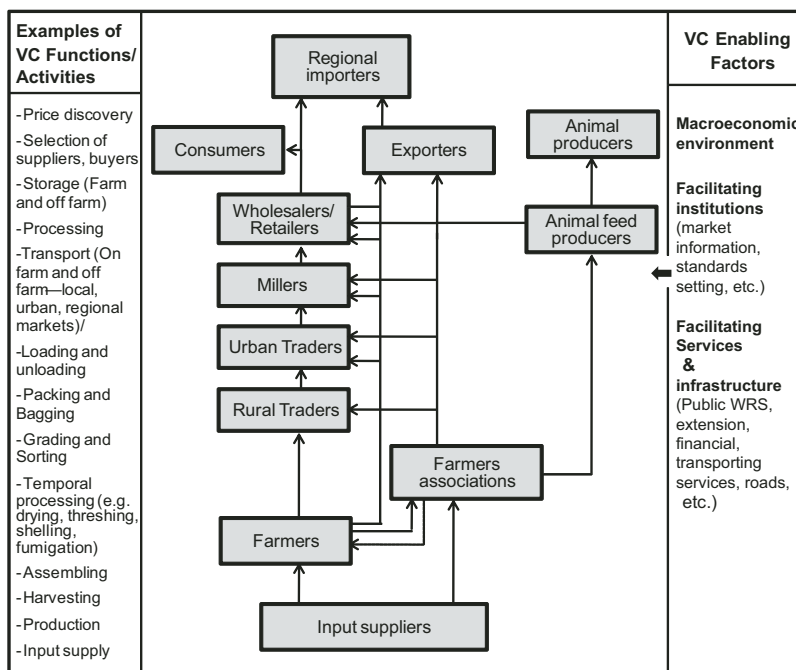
Examples of VC Functions/ Activities

- Price discovery
- Selection of suppliers, buyers
- Storage (Farm and off farm)
- Processing
- Transport (On farm and off farm—local, urban, regional markets)/
- Loading and unloading
- Packing and Bagging
- Grading and Sorting
- Temporal processing (e.g. drying, threshing, shelling, fumigation)
- Assembling
- Harvesting
- Production
- Input supply

Regional importers

Consumers

Exporters

Animal producers

Wholesalers/ Retailers

Animal feed producers

Millers

Urban Traders

Rural Traders

Farmers associations

Farmers

Input suppliers

VC Enabling Factors

Macroeconomic environment

Facilitating institutions (market information, standards setting, etc.)

Facilitating Services & infrastructure (Public WRS, extension, financial, transporting services, roads, etc.)